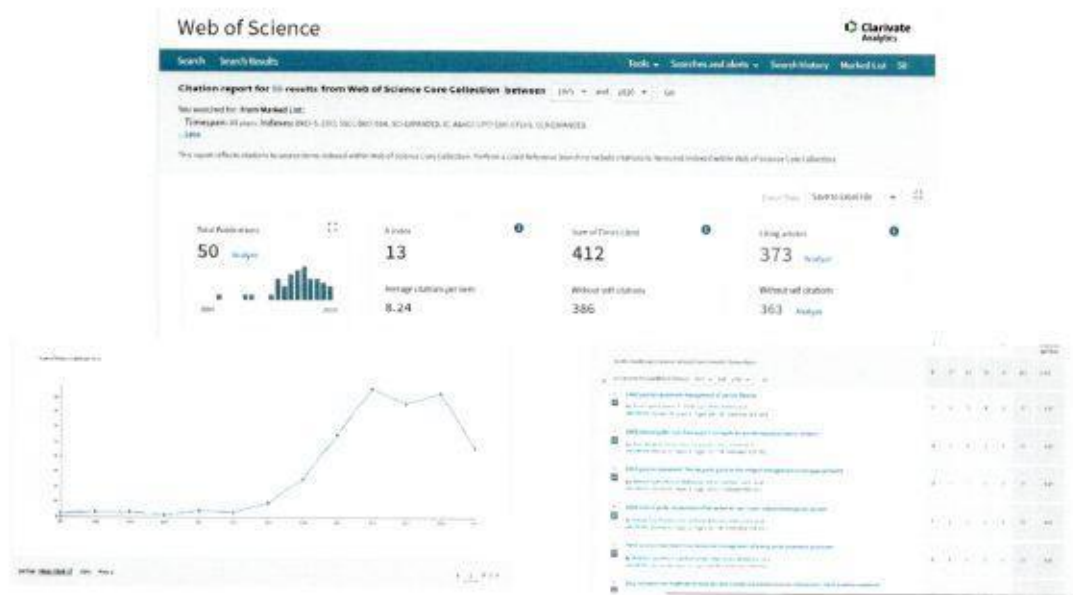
Web of Science

Clarivate Analytics

Search Search Results

Tools Searches and alerts Search History Marked List

Citation report for 50 results from Web of Science Core Collection between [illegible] and 2020 Go

You searched for: From Marked List
Timespan: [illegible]. Indexes: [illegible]
...Less

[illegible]

Save to Excel File

Total Publications
50 Analyze

h-index
13

Sum of Times Cited
412

Citing articles
373 Analyze

Average citations per item
8.24

Without self citations
386

Without self citations
363 Analyze

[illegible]